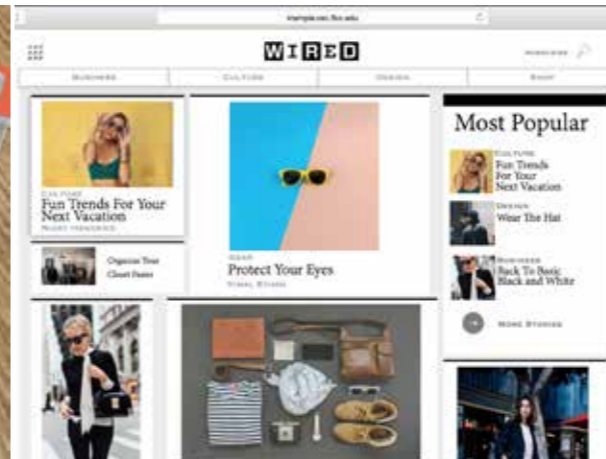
example.com/fco.edu

WIRED

SUBSCRIBE

BUSINESS | CULTURE | DESIGN | GEAR

CULTURE
Fun Trends For Your Next Vacation
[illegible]

Organize Your Closet Faster

GEAR
Protect Your Eyes
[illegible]

Most Popular

CULTURE
Fun Trends For Your Next Vacation

DESIGN
Wear The Hat

BUSINESS
Back To Basic Black and White

MORE STORIES